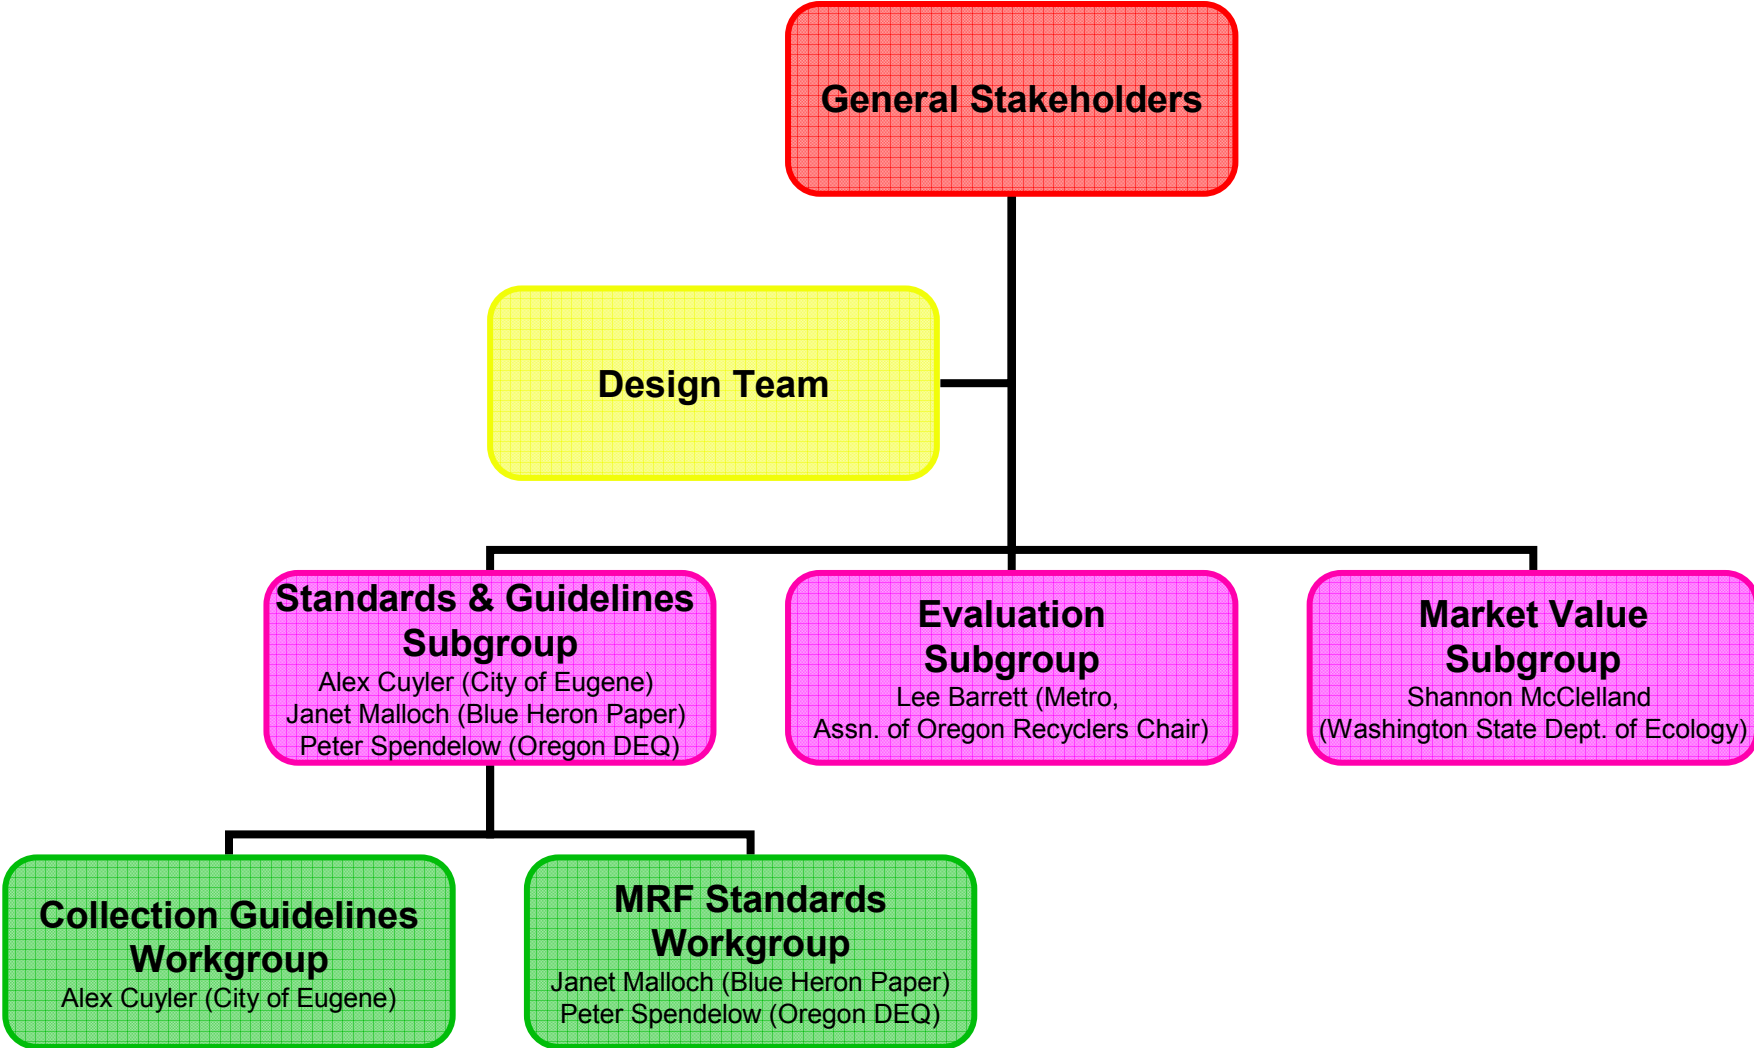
General Stakeholders

Design Team

Standards & Guidelines Subgroup
Alex Cuyler (City of Eugene)
Janet Malloch (Blue Heron Paper)
Peter Spendelow (Oregon DEQ)

Evaluation Subgroup
Lee Barrett (Metro, Assn. of Oregon Recyclers Chair)

Market Value Subgroup
Shannon McClelland (Washington State Dept. of Ecology)

Collection Guidelines Workgroup
Alex Cuyler (City of Eugene)

MRF Standards Workgroup
Janet Malloch (Blue Heron Paper)
Peter Spendelow (Oregon DEQ)